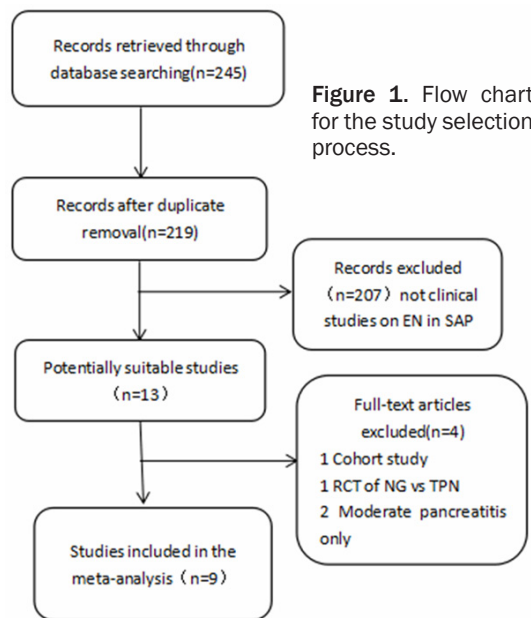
Records retrieved through database searching(n=245)

Figure 1. Flow chart for the study selection process.

Records after duplicate removal(n=219)

Records excluded （n=207）not clinical studies on EN in SAP

Potentially suitable studies （n=13）

Full-text articles excluded(n=4)
1 Cohort study
1 RCT of NG vs TPN
2 Moderate pancreatitis only

Studies included in the meta-analysis（n=9）